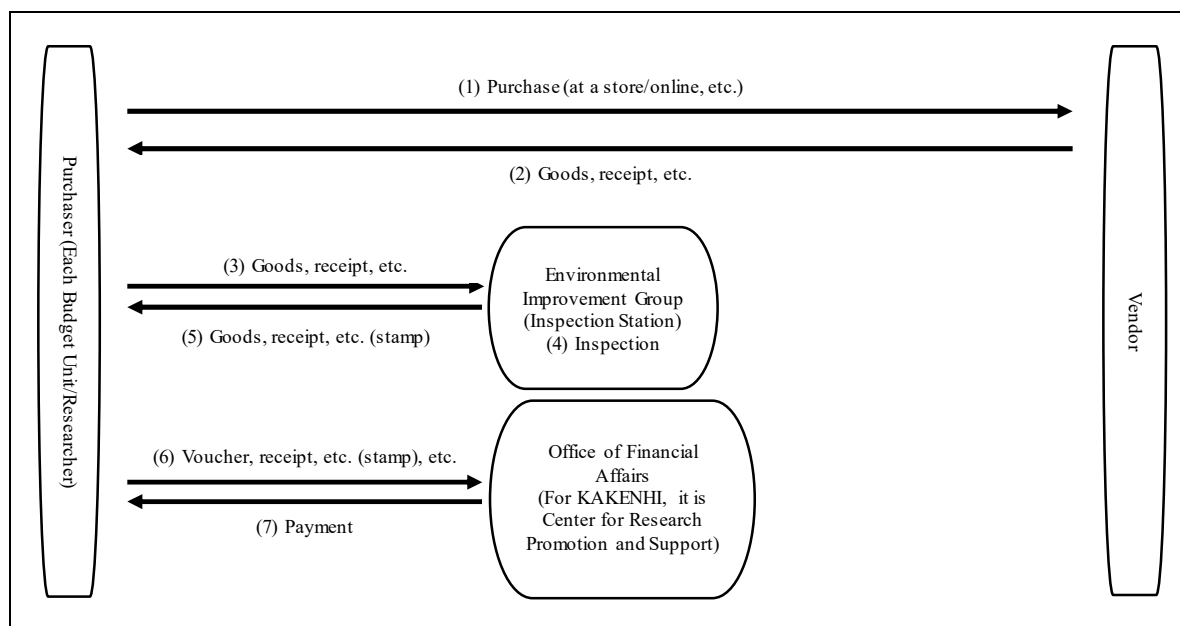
Purchaser (Each Budget Unit/Researcher)

(1) Purchase (at a store/online, etc.)

(2) Goods, receipt, etc.

(3) Goods, receipt, etc.

Environmental Improvement Group (Inspection Station) (4) Inspection

(5) Goods, receipt, etc. (stamp)

(6) Voucher, receipt, etc. (stamp), etc.

Office of Financial Affairs (For KAKENHI, it is Center for Research Promotion and Support)

(7) Payment

Vendor